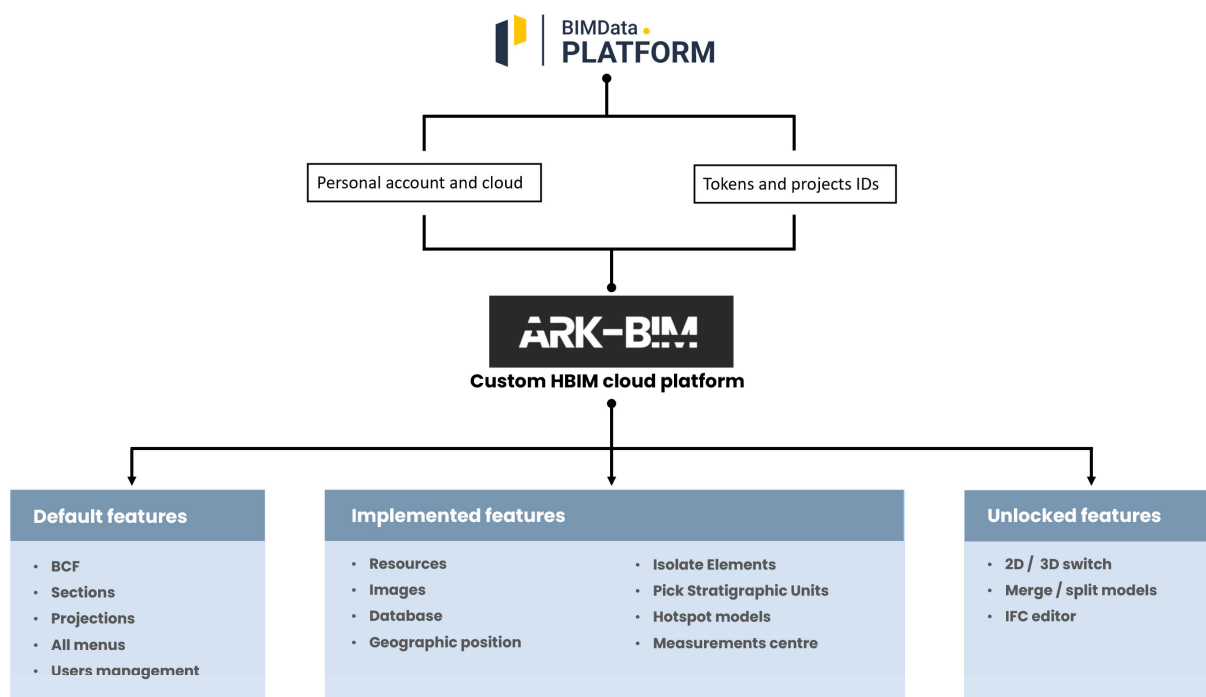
BIMData
PLATFORM

Personal account and cloud

Tokens and projects IDs

ARK-BIM
Custom HBIM cloud platform

Default features
• BCF
• Sections
• Projections
• All menus
• Users management

Implemented features
• Resources
• Images
• Database
• Geographic position
• Isolate Elements
• Pick Stratigraphic Units
• Hotspot models
• Measurements centre

Unlocked features
• 2D / 3D switch
• Merge / split models
• IFC editor